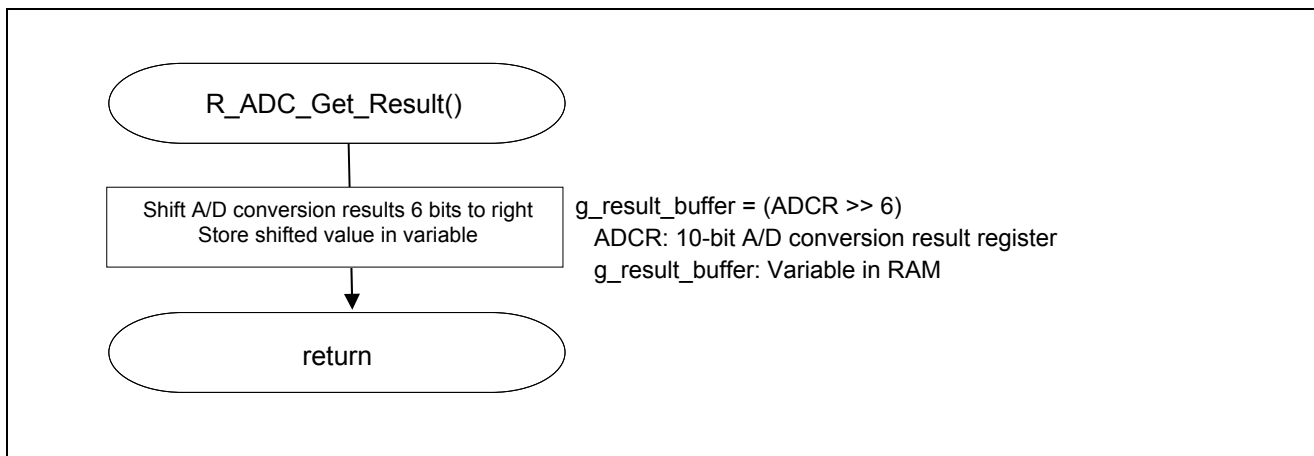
R_ADC_Get_Result()

Shift A/D conversion results 6 bits to right
Store shifted value in variable

g_result_buffer = (ADCR >> 6)
ADCR: 10-bit A/D conversion result register
g_result_buffer: Variable in RAM

return